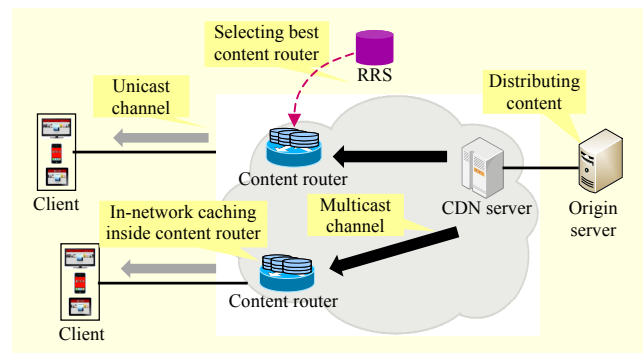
Selecting best content router

RRS

Unicast channel

Distributing content

Content router

CDN server

Origin server

Client

In-network caching inside content router

Multicast channel

Content router

Client